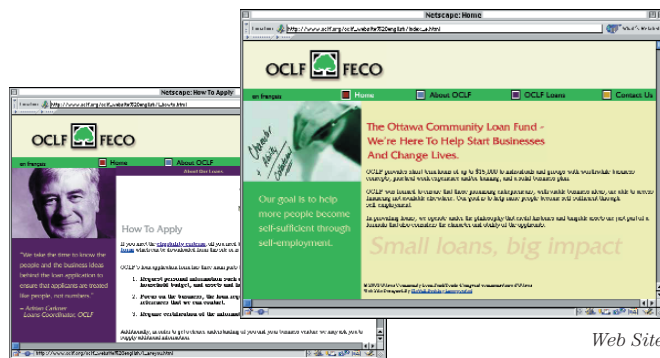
Netscape: Home

Location: http://www.oclf.org/oclf_website%20english/index.html

OCLF FECO

en français | Home | About OCLF | OCLF Loans | Contact Us

The Ottawa Community Loan Fund - We're Here To Help Start Businesses And Change Lives.

Our goal is to help more people become self-sufficient through self-employment.

Small loans, big impact

Netscape: How To Apply

Location: http://www.oclf.org/oclf_website%20english/apply.html

OCLF FECO

en français | Home | About OCLF

About Our Loans

How To Apply

"We take the time to know the people and the business ideas behind the loan application to ensure that applicants are treated like people, not numbers."
– Adrian Carlson
Loans Coordinator, OCLF

Web Site